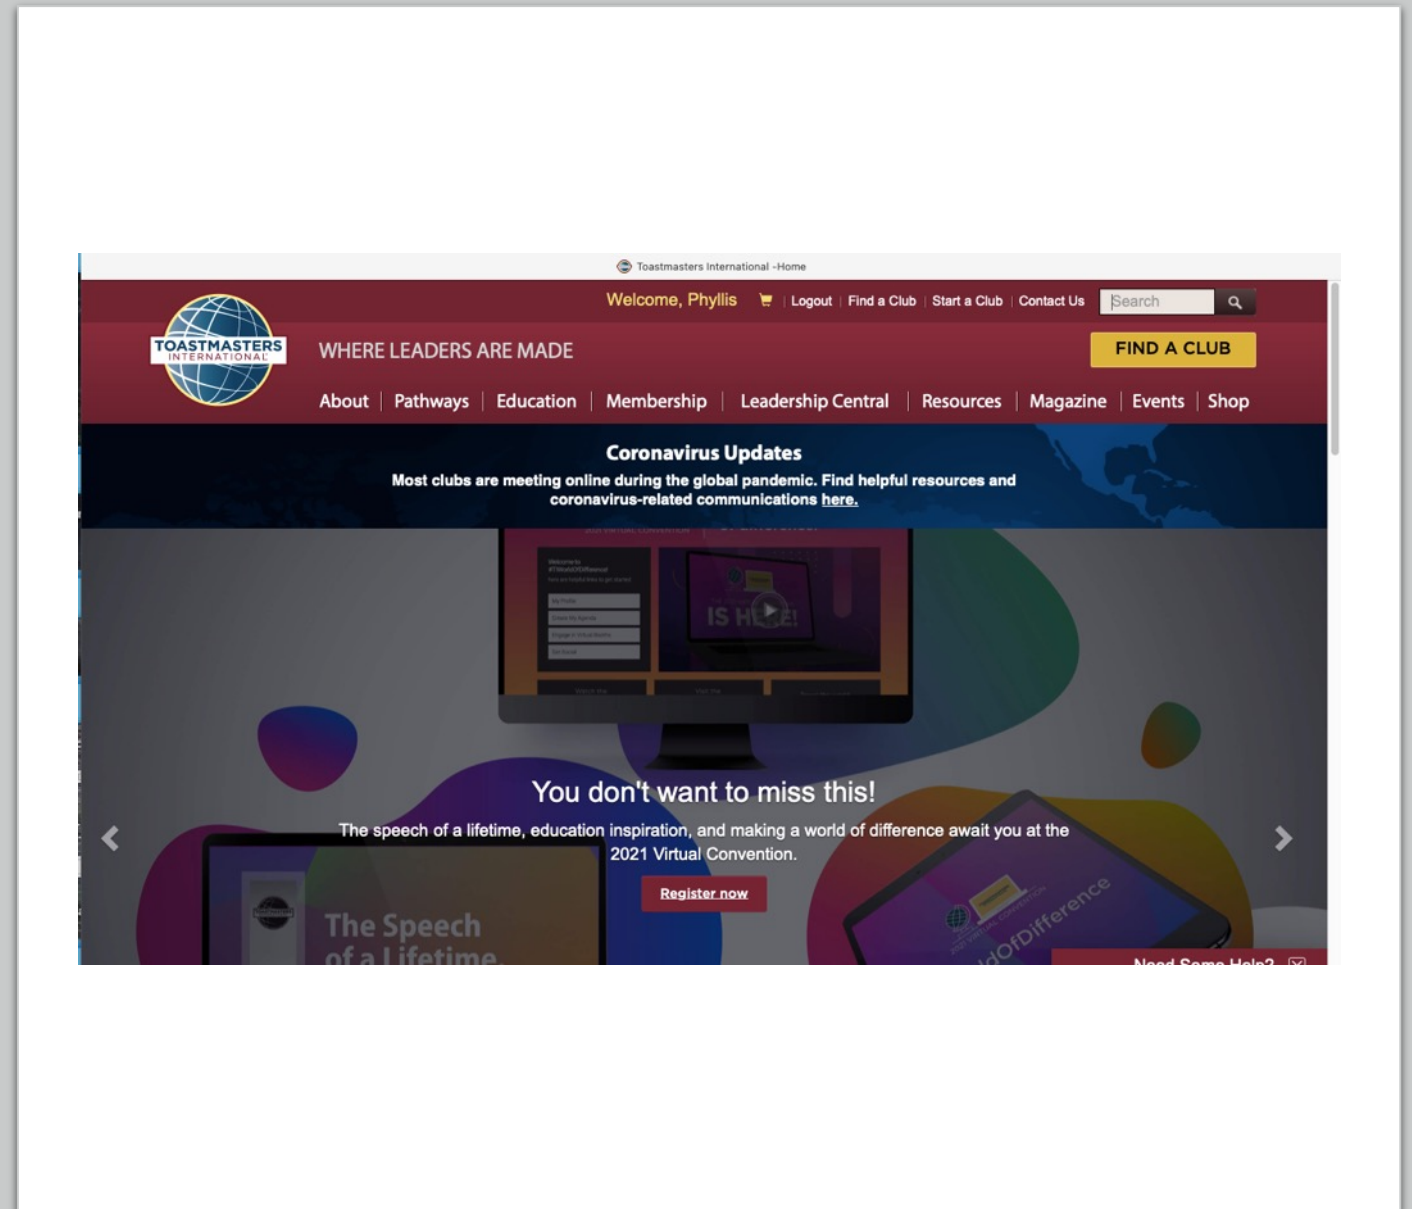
Toastmasters International -Home

Welcome, Phyllis | Logout | Find a Club | Start a Club | Contact Us | Search

TOASTMASTERS INTERNATIONAL

WHERE LEADERS ARE MADE

FIND A CLUB

About | Pathways | Education | Membership | Leadership Central | Resources | Magazine | Events | Shop

Coronavirus Updates

Most clubs are meeting online during the global pandemic. Find helpful resources and coronavirus-related communications here.

IS HE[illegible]!

You don't want to miss this!

The speech of a lifetime, education inspiration, and making a world of difference await you at the 2021 Virtual Convention.

Register now

The Speech of a Lifetime

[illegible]dOfDifference

Need Some Help?